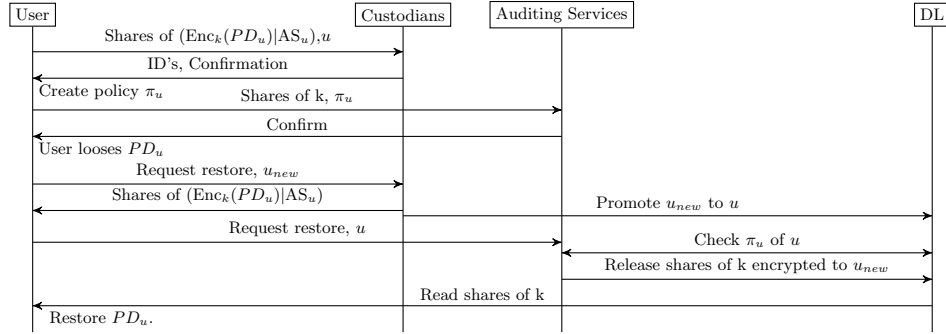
User

Custodians

Auditing Services

DL

Shares of $(\text{Enc}_k(PD_u)|\text{AS}_u),u$

ID's, Confirmation

Create policy $\pi_u$

Shares of k, $\pi_u$

Confirm

User looses $PD_u$

Request restore, $u_{new}$

Shares of $(\text{Enc}_k(PD_u)|\text{AS}_u)$

Promote $u_{new}$ to $u$

Request restore, $u$

Check $\pi_u$ of $u$

Release shares of k encrypted to $u_{new}$

Read shares of k

Restore $PD_u$.